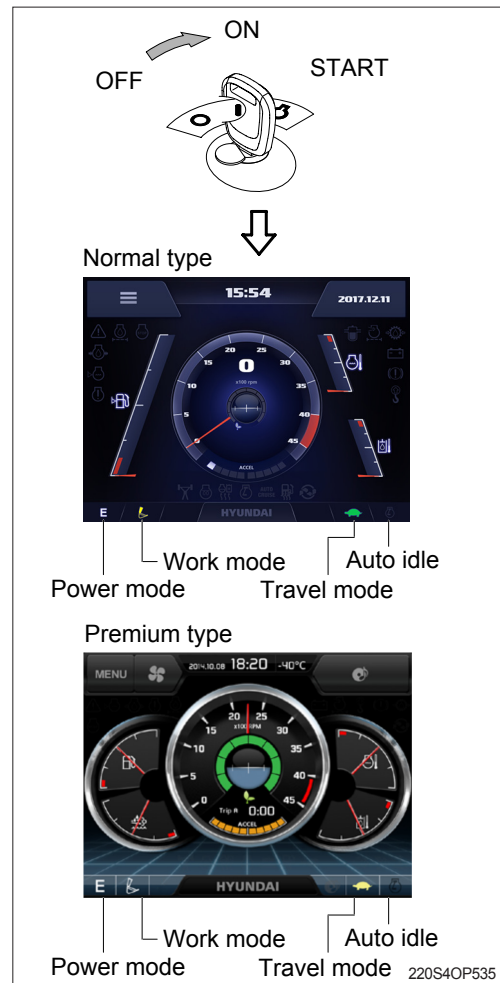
ON
OFF
START

Normal type

15:54
2017.12.11
20
25
15
30
10
35
5
40
45
0
x100 rpm
ACCEL
E
HYUNDAI

Work mode
Auto idle
Power mode
Travel mode

Premium type

MENU
2014.10.08 18:20 -40°C
20
25
x100 RPM
15
30
10
35
5
40
0
45
Trip A 0:00
ACCEL
E
HYUNDAI

Work mode
Auto idle
Power mode
Travel mode
220S4OP535